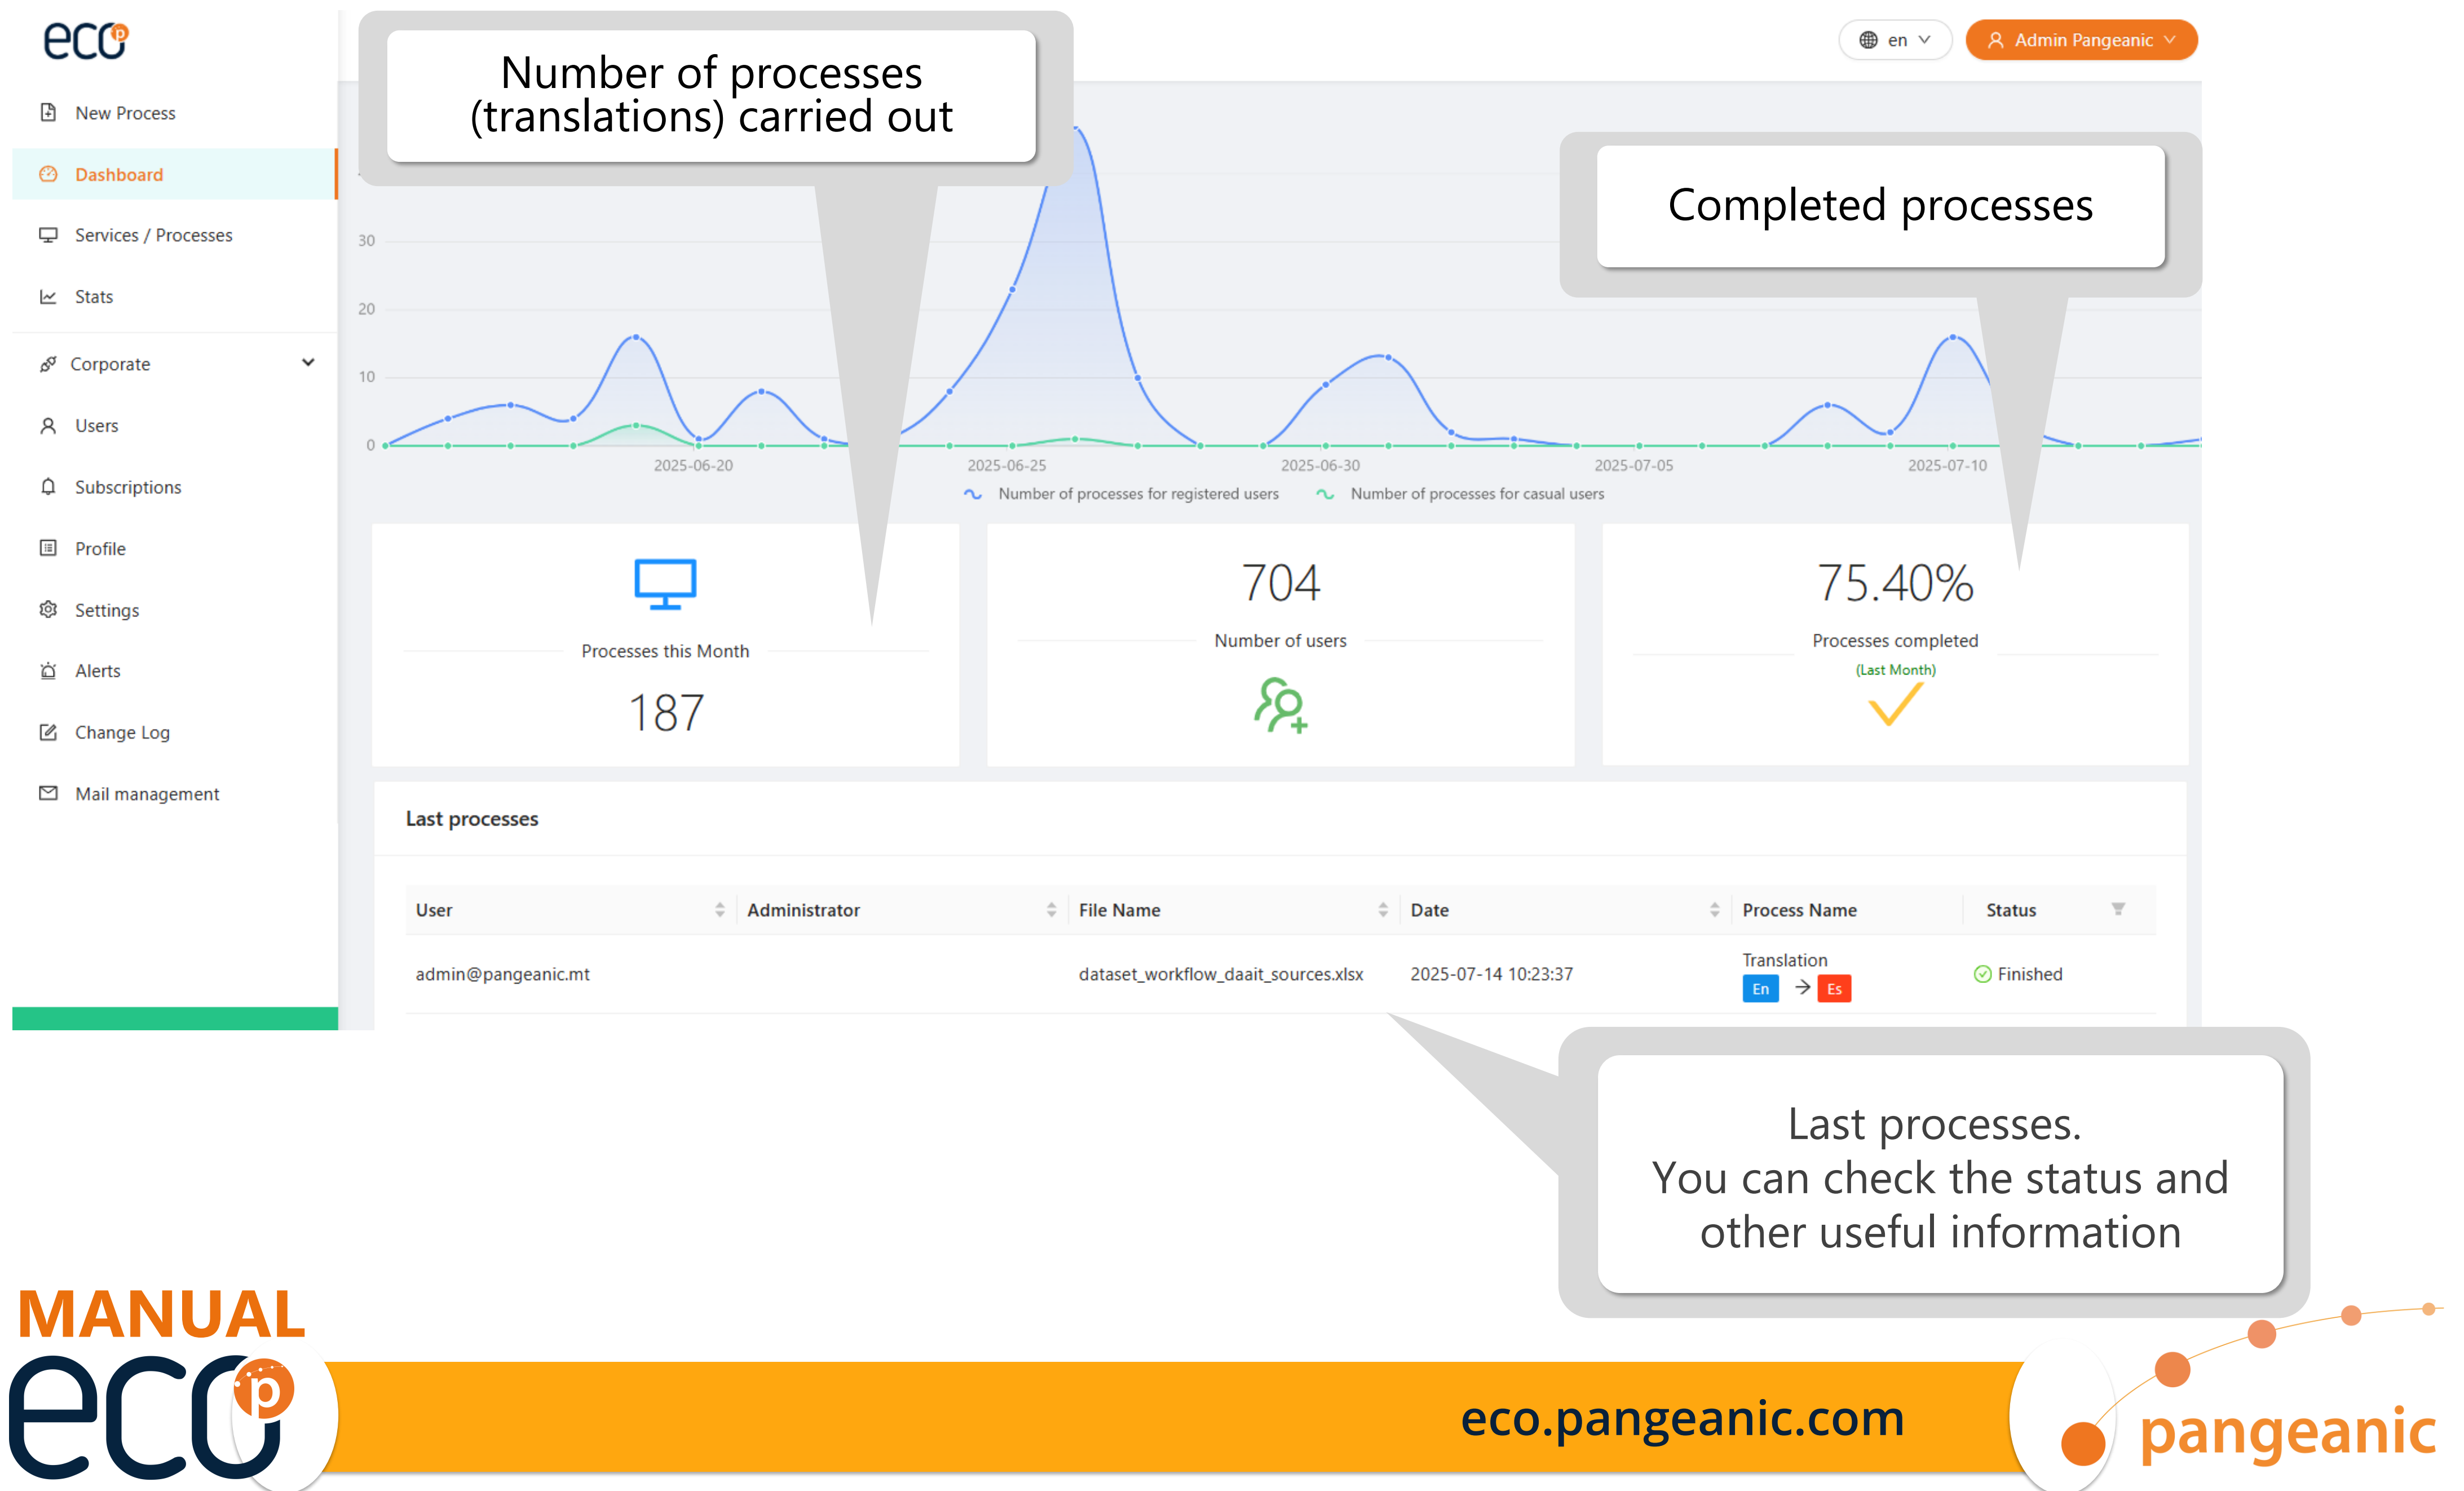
eco

New Process
Dashboard
Services / Processes
Stats
Corporate
Users
Subscriptions
Profile
Settings
Alerts
Change Log
Mail management

Number of processes (translations) carried out

en
Admin Pangeanic

Completed processes

30
20
10
0
2025-06-20
2025-06-25
2025-06-30
2025-07-05
2025-07-10
Number of processes for registered users
Number of processes for casual users

Processes this Month
187

704
Number of users

75.40%
Processes completed
(Last Month)

Last processes

| User | Administrator | File Name | Date | Process Name | Status |
|---|---|---|---|---|---|
| admin@pangeanic.mt | | dataset_workflow_daait_sources.xlsx | 2025-07-14 10:23:37 | Translation En → Es | Finished |

Last processes.
You can check the status and other useful information

MANUAL
eco

eco.pangeanic.com

pangeanic